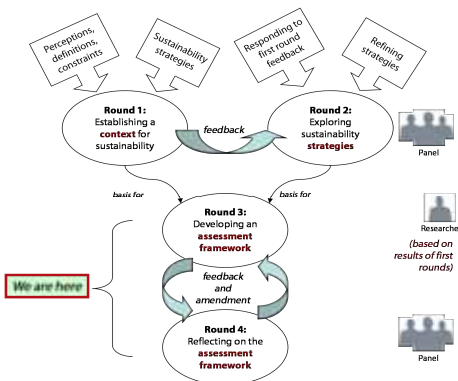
Perceptions, definitions, constraints

Sustainability strategies

Responding to first round feedback

Refining strategies

Round 1: Establishing a context for sustainability

feedback

Round 2: Exploring sustainability strategies

Panel

basis for

basis for

Round 3: Developing an assessment framework

Researche

(based on results of first rounds)

We are here

feedback and amendment

Round 4: Reflecting on the assessment framework

Panel